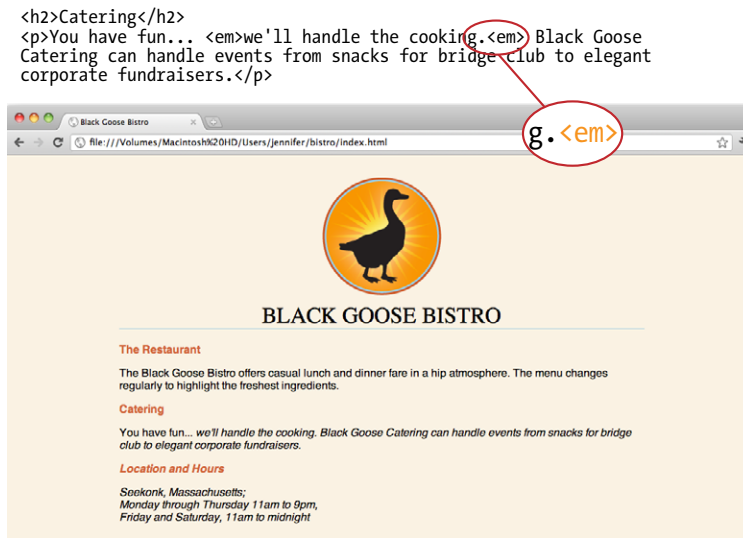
<h2>Catering</h2>
<p>You have fun... <em>we'll handle the cooking.<em> Black Goose Catering can handle events from snacks for bridge club to elegant corporate fundraisers.</p>

g.<em>

Black Goose Bistro

file:///Volumes/Macintosh%20HD/Users/jennifer/bistro/index.html

BLACK GOOSE BISTRO

The Restaurant

The Black Goose Bistro offers casual lunch and dinner fare in a hip atmosphere. The menu changes regularly to highlight the freshest ingredients.

Catering

You have fun... we'll handle the cooking. Black Goose Catering can handle events from snacks for bridge club to elegant corporate fundraisers.

Location and Hours

Seekonk, Massachusetts;
Monday through Thursday 11am to 9pm,
Friday and Saturday, 11am to midnight